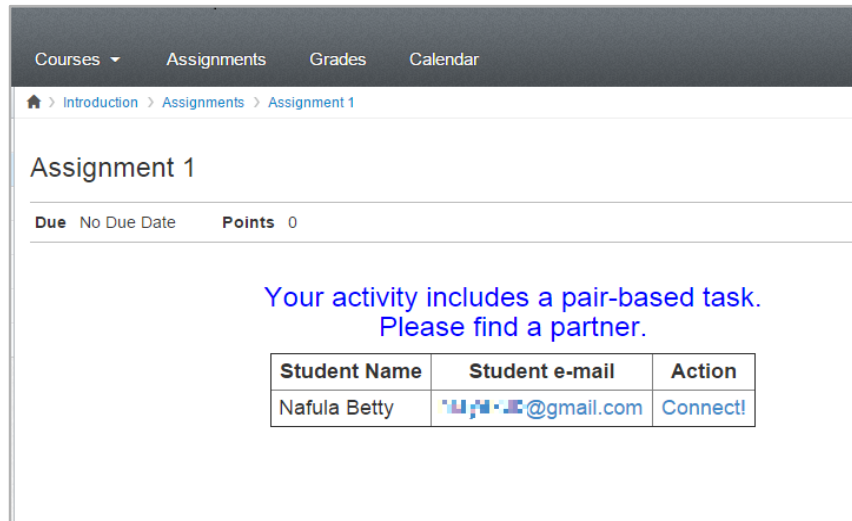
Courses ▾ Assignments Grades Calendar

Introduction > Assignments > Assignment 1

Assignment 1

Due No Due Date Points 0

Your activity includes a pair-based task.
Please find a partner.

| Student Name | Student e-mail | Action |
|---|---|---|
| Nafula Betty | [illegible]@gmail.com | Connect! |